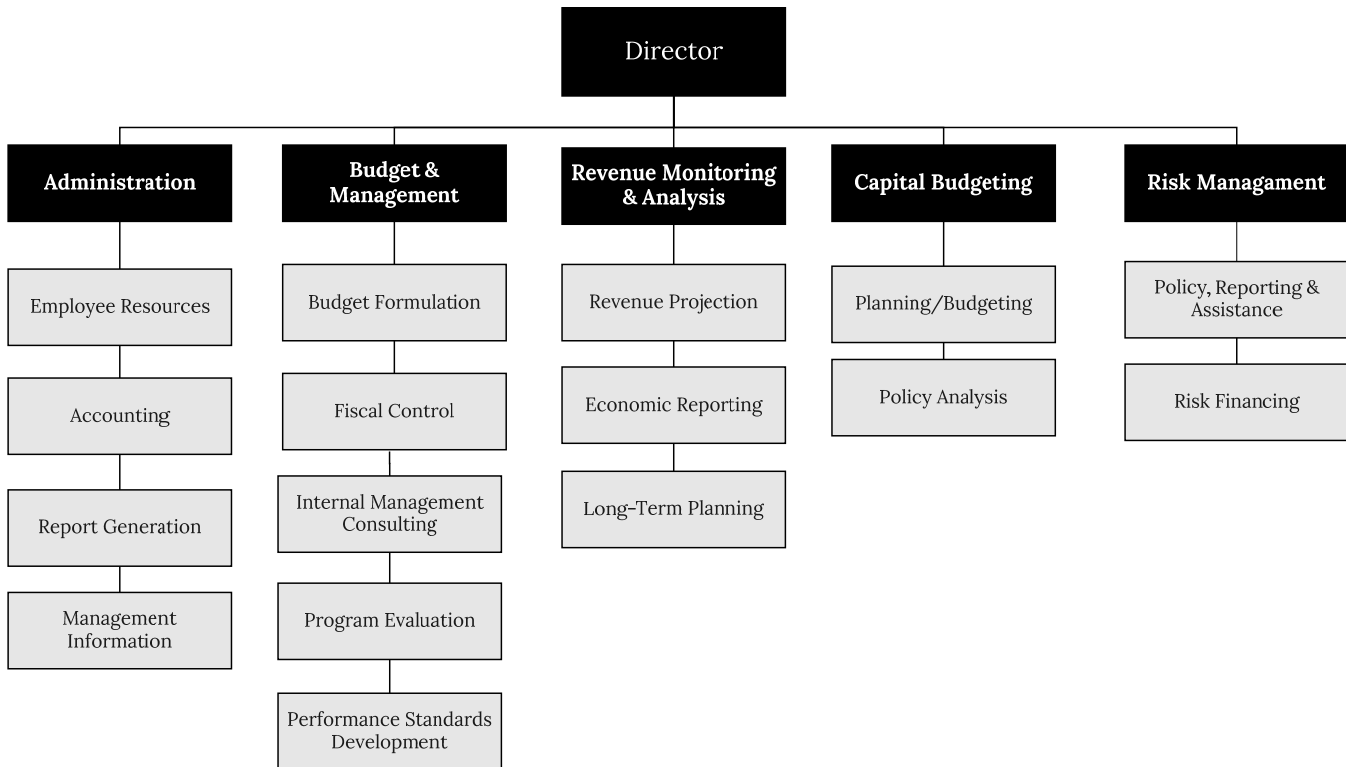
Director

Administration

Employee Resources

Accounting

Report Generation

Management Information

Budget & Management

Budget Formulation

Fiscal Control

Internal Management Consulting

Program Evaluation

Performance Standards Development

Revenue Monitoring & Analysis

Revenue Projection

Economic Reporting

Long-Term Planning

Capital Budgeting

Planning/Budgeting

Policy Analysis

Risk Managament

Policy, Reporting & Assistance

Risk Financing